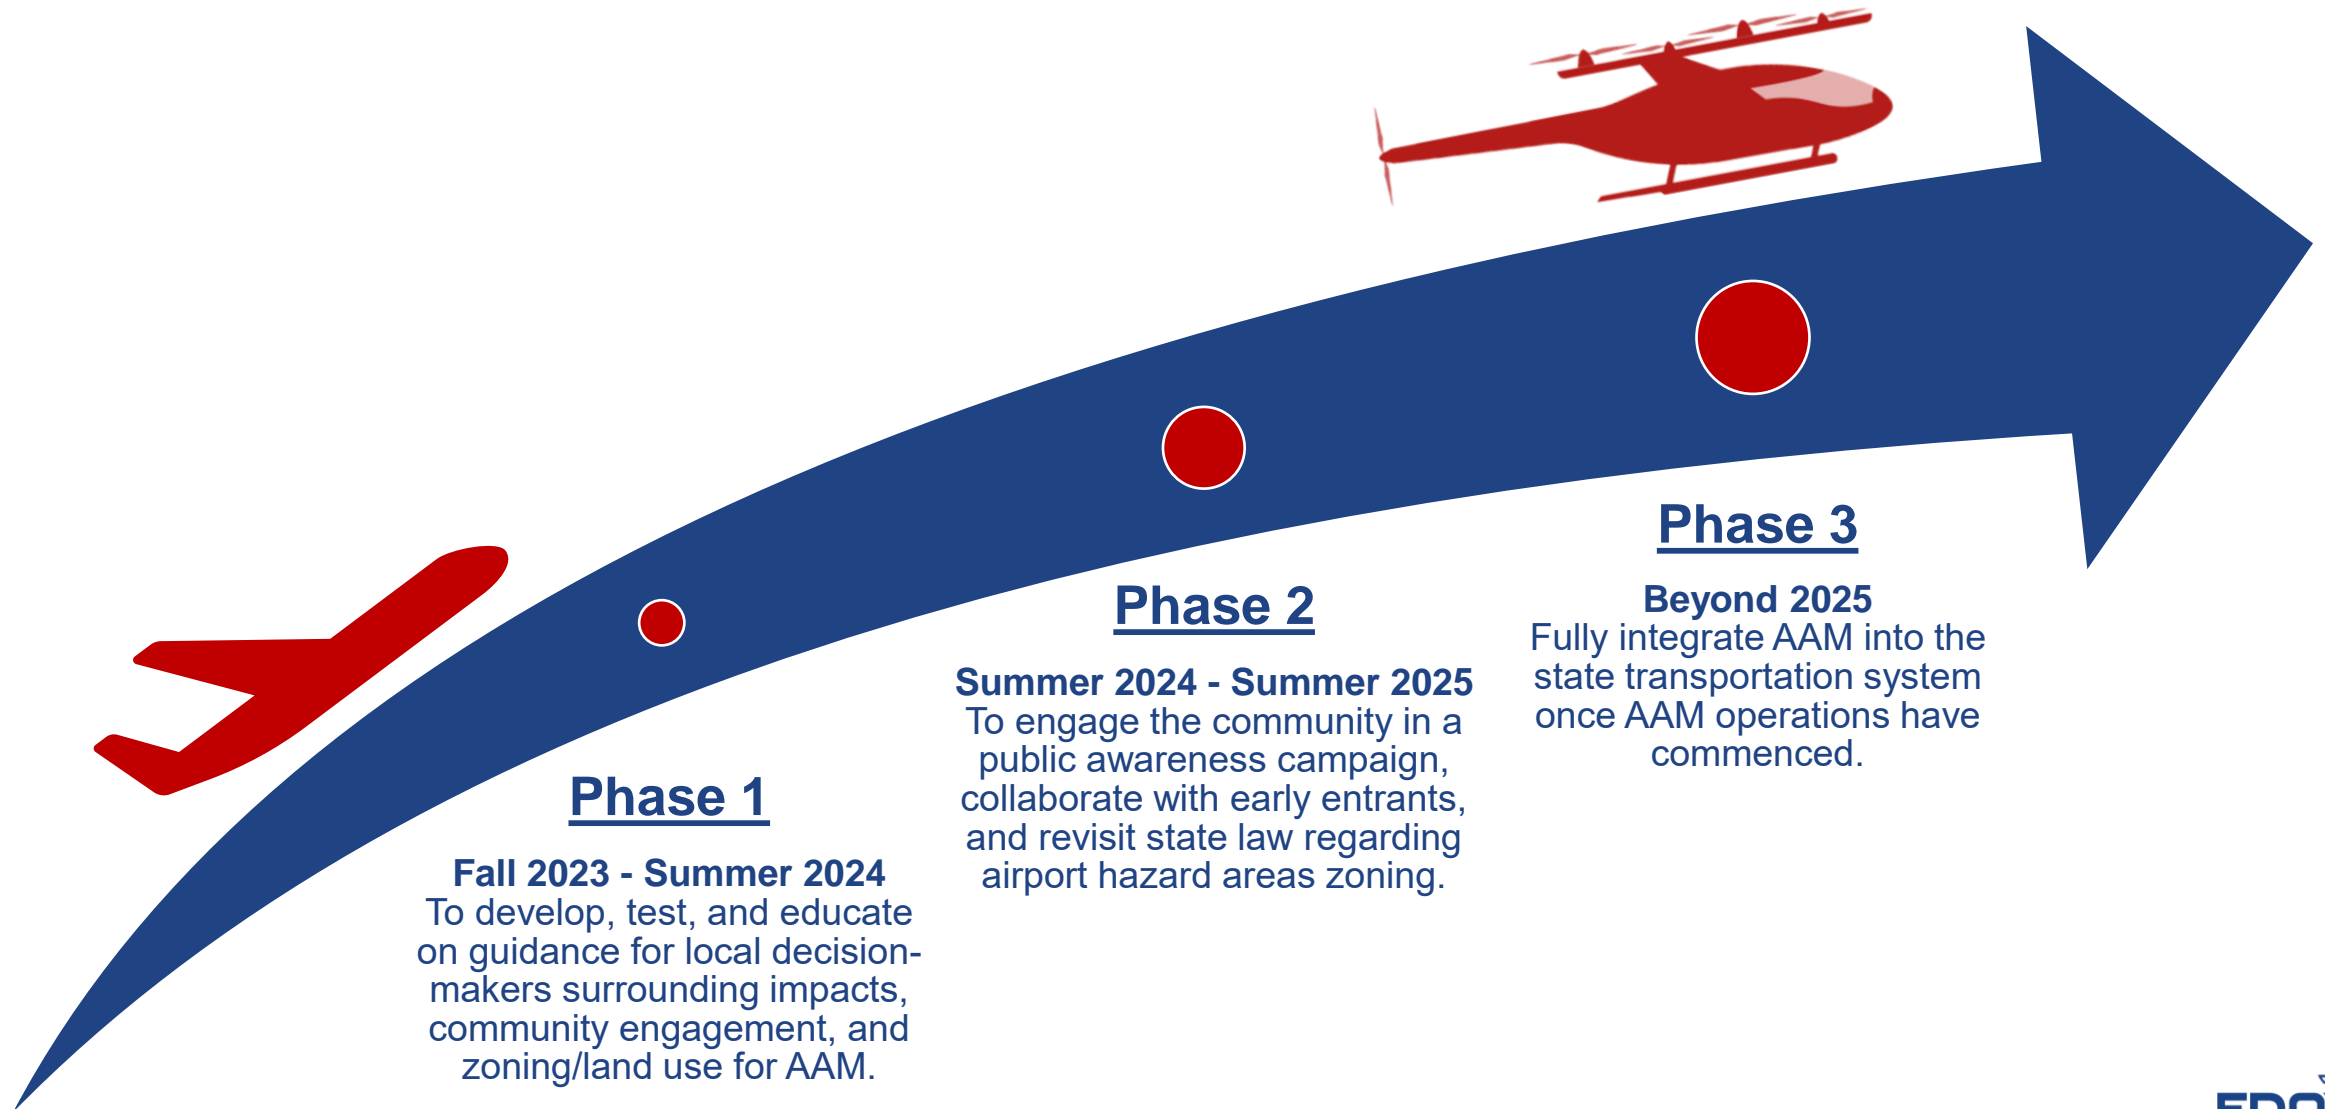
Phase 1

Fall 2023 - Summer 2024
To develop, test, and educate on guidance for local decision-makers surrounding impacts, community engagement, and zoning/land use for AAM.

Phase 2

Summer 2024 - Summer 2025
To engage the community in a public awareness campaign, collaborate with early entrants, and revisit state law regarding airport hazard areas zoning.

Phase 3

Beyond 2025
Fully integrate AAM into the state transportation system once AAM operations have commenced.

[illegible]